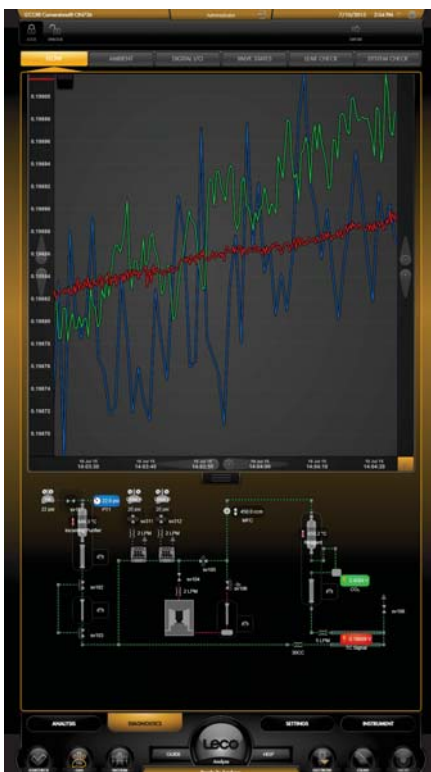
LECO Cornerstone® CN736
Administrator
7/16/2015 2:56 PM

LOCK
ANALYSIS
DETAILS

SCOPE
AMBIENT
DIGITAL I/O
VALVE STATES
LEAK CHECK
SYSTEM CHECK

0.19890
0.19888
0.19886
0.19884
0.19882
0.19880
0.19878
0.19876
0.19874
0.19872
0.19870
0.19868
0.19866
0.19864
0.19862
0.19860

16-Jul-15 14:03:30
16-Jul-15 14:03:43
16-Jul-15 14:03:56
16-Jul-15 14:04:09
16-Jul-15 14:04:16
16-Jul-15 14:04:29

22 psi
22.5 psi
PT1
20 psi
20 psi
850 °C
Incinerator/Purifier
sv311
sv312
3 LPM
3 LPM
450.0 ccm
MFC
850.2 °C
sv102
sv103
sv104
2 LPM
sv105
sv106
sv100
3.0000 V
CO₂
sv108
5 LPM
TC Signal
BKCC

ANALYSIS
DIAGNOSTICS
SETTINGS
INSTRUMENT
GUIDE
HELP
LECO
Analyze